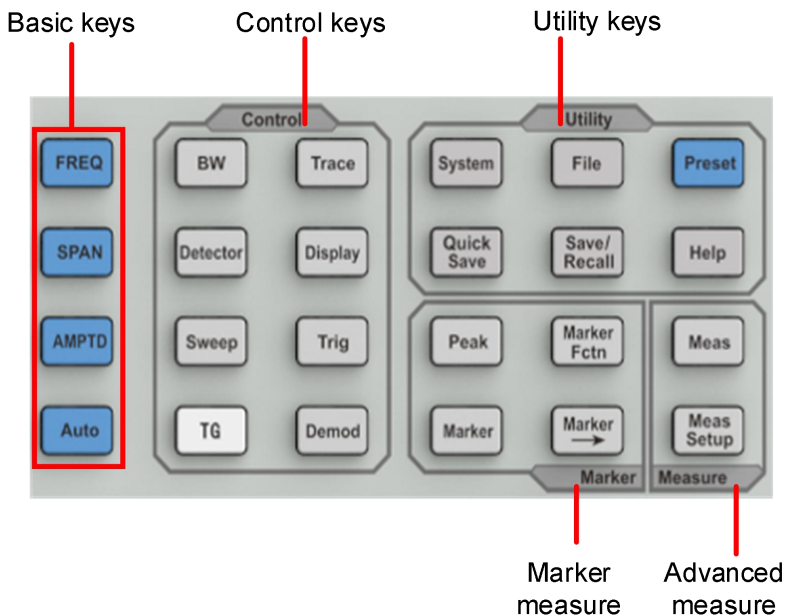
Basic keys

Control keys

Utility keys

FREQ

SPAN

AMPTD

Auto

Control

BW

Trace

Detector

Display

Sweep

Trig

TG

Demod

Utility

System

File

Preset

Quick Save

Save/ Recall

Help

Peak

Marker Fctn

Marker

Marker →

Marker

Meas

Meas Setup

Measure

Marker measure

Advanced measure